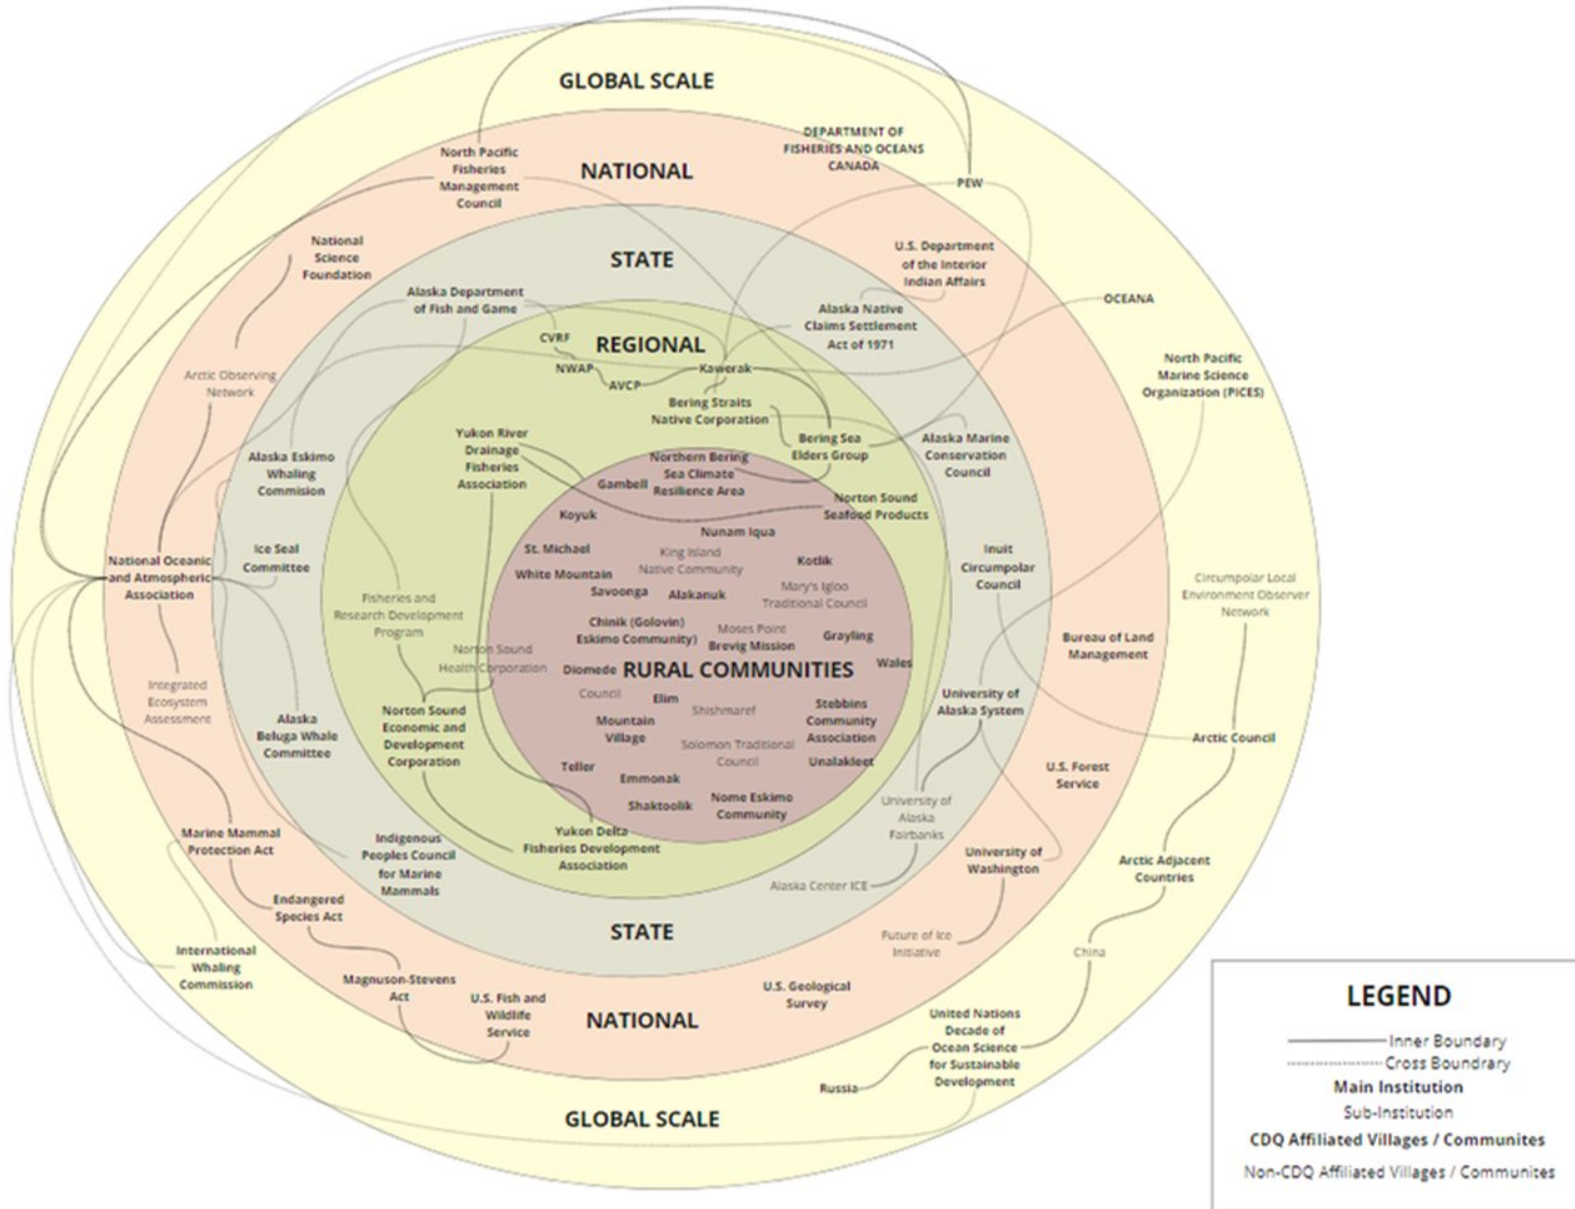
GLOBAL SCALE

NATIONAL

North Pacific Fisheries Management Council

DEPARTMENT OF FISHERIES AND OCEANS CANADA

PEW

National Science Foundation

STATE

U.S. Department of the Interior Indian Affairs

Alaska Department of Fish and Game

OCEANA

Alaska Native Claims Settlement Act of 1971

CVRF

REGIONAL

NWAP

AVCP

Kawerak

Arctic Observing Network

North Pacific Marine Science Organization (PICES)

Bering Straits Native Corporation

Yukon River Drainage Fisheries Association

Bering Sea Elders Group

Alaska Marine Conservation Council

Alaska Eskimo Whaling Commision

Northern Bering Sea Climate Resilience Area

Gambell

Norton Sound Seafood Products

Koyuk

Nunam Iqua

Ice Seal Committee

St. Michael

King Island Native Community

Kotlik

Inuit Circumpolar Council

National Oceanic and Atmospheric Association

White Mountain

Mary's Igloo Traditional Council

Circumpolar Local Environment Observer Network

Savoonga

Alakanuk

Fisheries and Research Development Program

Chinik (Golovin) Eskimo Community)

Moses Point

Grayling

Bureau of Land Management

Brevig Mission

Norton Sound Health Corporation

Diomede

RURAL COMMUNITIES

Wales

Council

Integrated Ecosystem Assessment

Elim

Stebbins Community Association

University of Alaska System

Norton Sound Economic and Development Corporation

Mountain Village

Shishmaref

Alaska Beluga Whale Committee

Solomon Traditional Council

Arctic Council

Unalakleet

Teller

Emmonak

U.S. Forest Service

Nome Eskimo Community

Shaktoolik

University of Alaska Fairbanks

Marine Mammal Protection Act

Indigenous Peoples Council for Marine Mammals

Yukon Delta Fisheries Development Association

University of Washington

Arctic Adjacent Countries

Alaska Center ICE

Endangered Species Act

STATE

Future of Ice Initiative

International Whaling Commission

China

Magnuson-Stevens Act

U.S. Fish and Wildlife Service

U.S. Geological Survey

NATIONAL

United Nations Decade of Ocean Science for Sustainable Development

Russia

GLOBAL SCALE

LEGEND
Inner Boundary
Cross Boundrary
Main Institution
Sub-Institution
CDQ Affiliated Villages / Communites
Non-CDQ Affiliated Villages / Communites